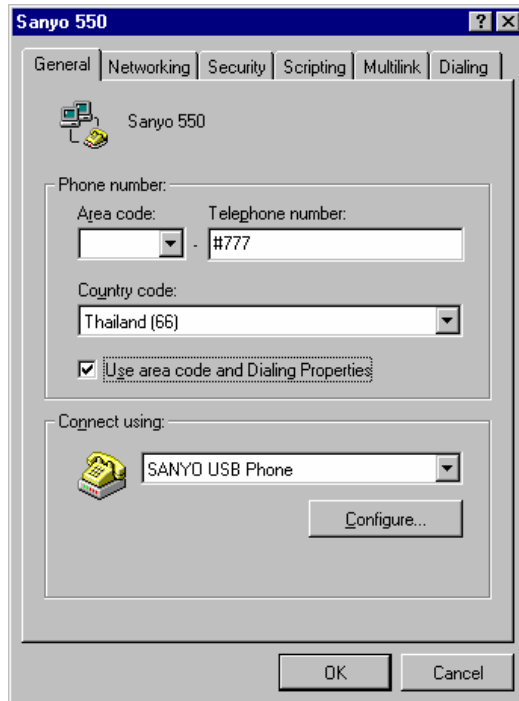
Sanyo 550

?
X

General
Networking
Security
Scripting
Multilink
Dialing

Sanyo 550

Phone number:
Area code:
Telephone number:
-
#777
Country code:
Thailand (66)
Use area code and Dialing Properties

Connect using:
SANYO USB Phone
Configure...

OK
Cancel